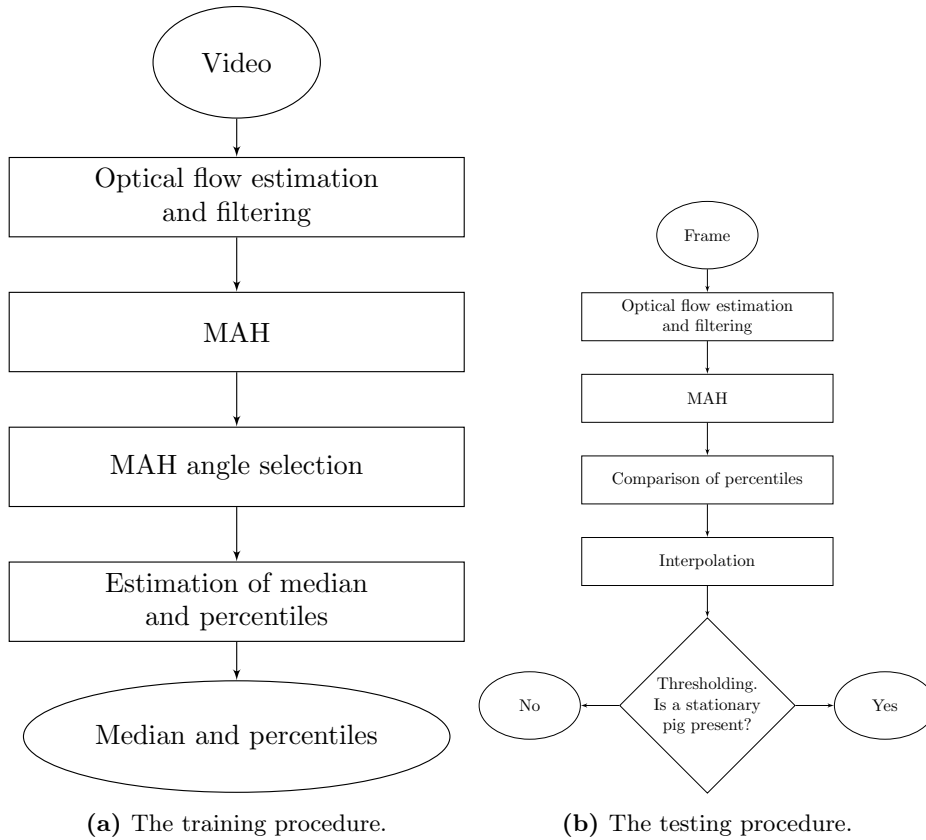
Video

Optical flow estimation and filtering

MAH

MAH angle selection

Estimation of median and percentiles

Median and percentiles

**(a)** The training procedure.

Frame

Optical flow estimation and filtering

MAH

Comparison of percentiles

Interpolation

No

Thresholding. Is a stationary pig present?

Yes

**(b)** The testing procedure.